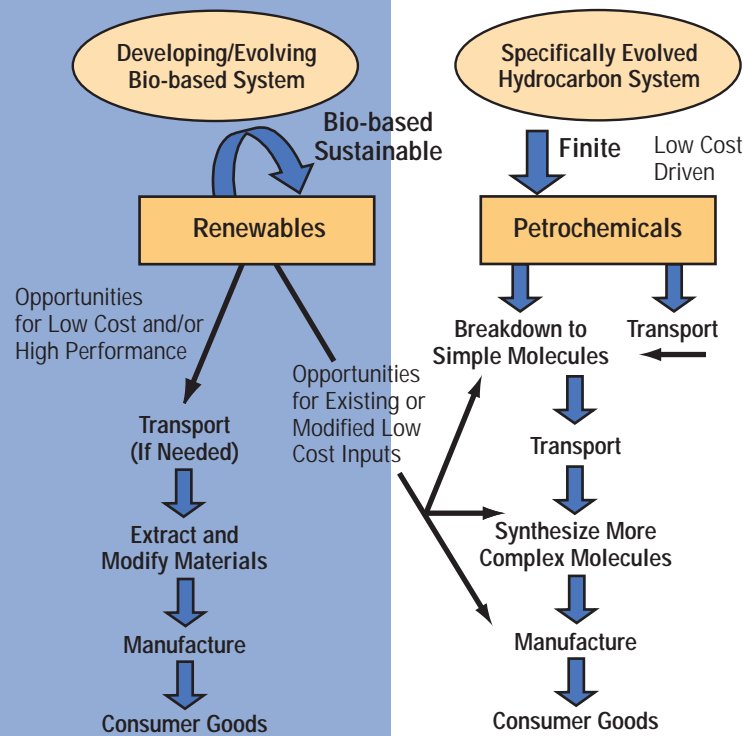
Developing/Evolving Bio-based System

Bio-based Sustainable

Renewables

Opportunities for Low Cost and/or High Performance

Opportunities for Existing or Modified Low Cost Inputs

Transport (If Needed)

Extract and Modify Materials

Manufacture

Consumer Goods

Specifically Evolved Hydrocarbon System

Finite

Low Cost Driven

Petrochemicals

Breakdown to Simple Molecules

Transport

Transport

Synthesize More Complex Molecules

Manufacture

Consumer Goods